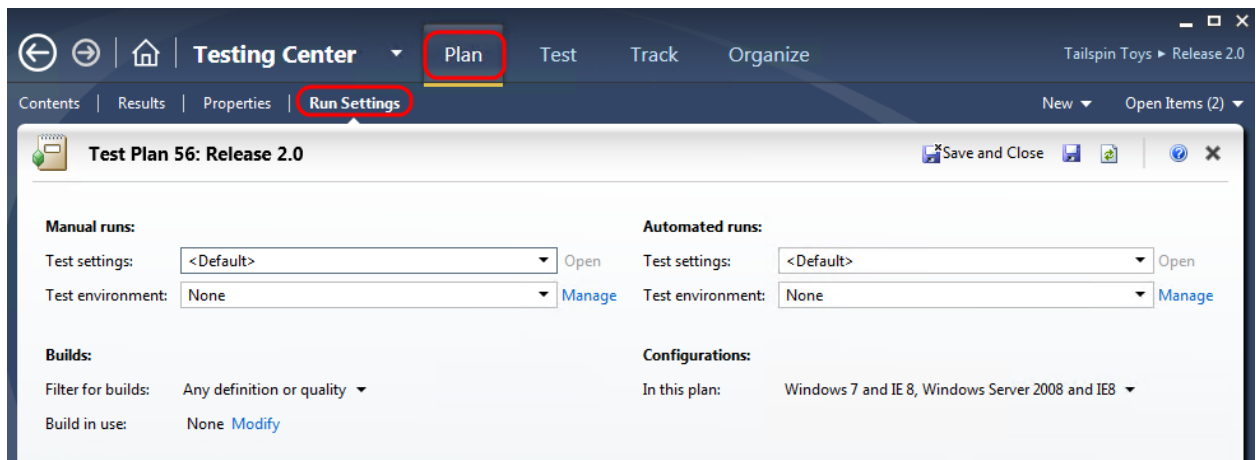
Testing Center
Plan Test Track Organize
Tailspin Toys ► Release 2.0

Contents | Results | Properties | Run Settings
New ▾ Open Items (2) ▾

Test Plan 56: Release 2.0
Save and Close

Manual runs:
Test settings: <Default> Open
Test environment: None Manage

Automated runs:
Test settings: <Default> Open
Test environment: None Manage

Builds:
Filter for builds: Any definition or quality
Build in use: None Modify

Configurations:
In this plan: Windows 7 and IE 8, Windows Server 2008 and IE8